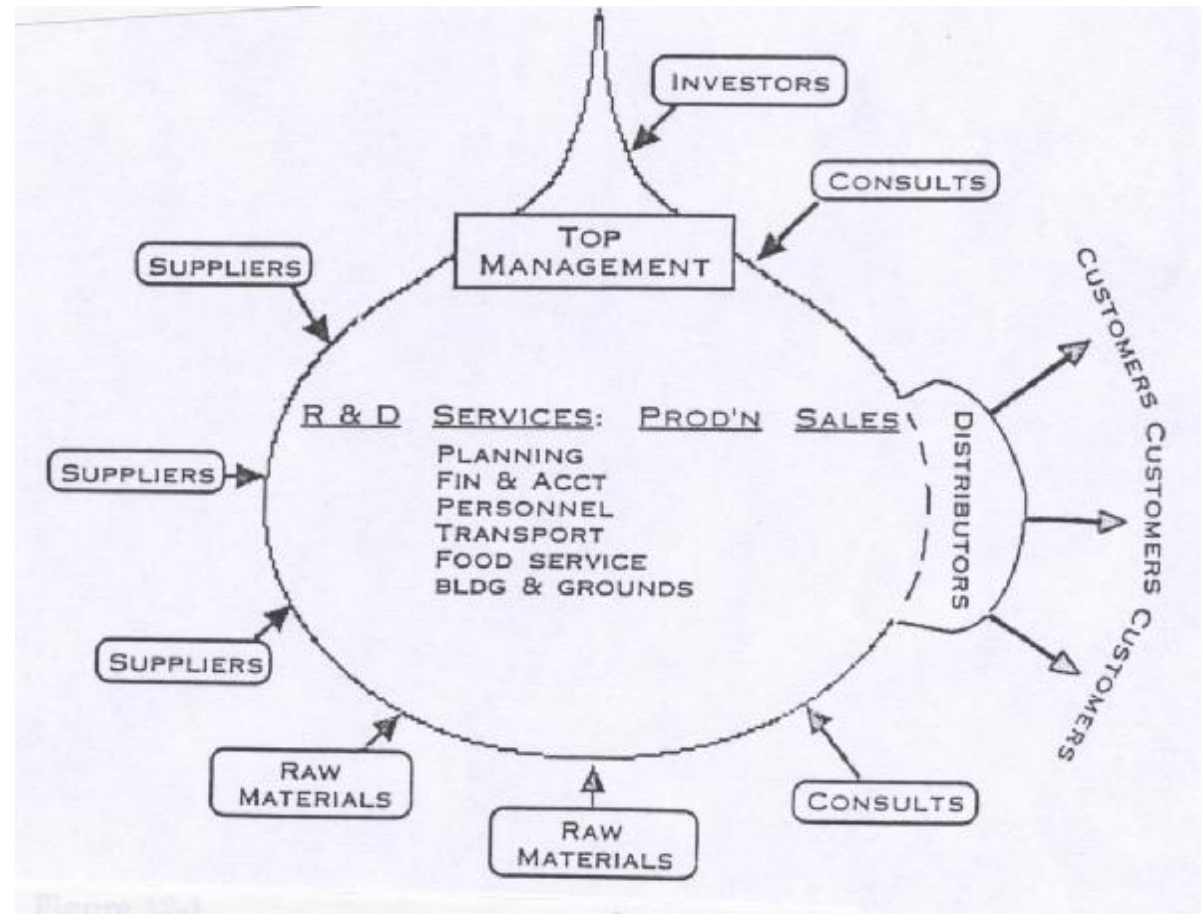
Investors

Consults

Top Management

Suppliers

R & D Services: Prod'n Sales

Planning
Fin & Acct
Personnel
Transport
Food service
Bldg & grounds

Distributors

Customers Customers Customers

Suppliers

Suppliers

Raw Materials

Raw Materials

Consults

Figure 19.1